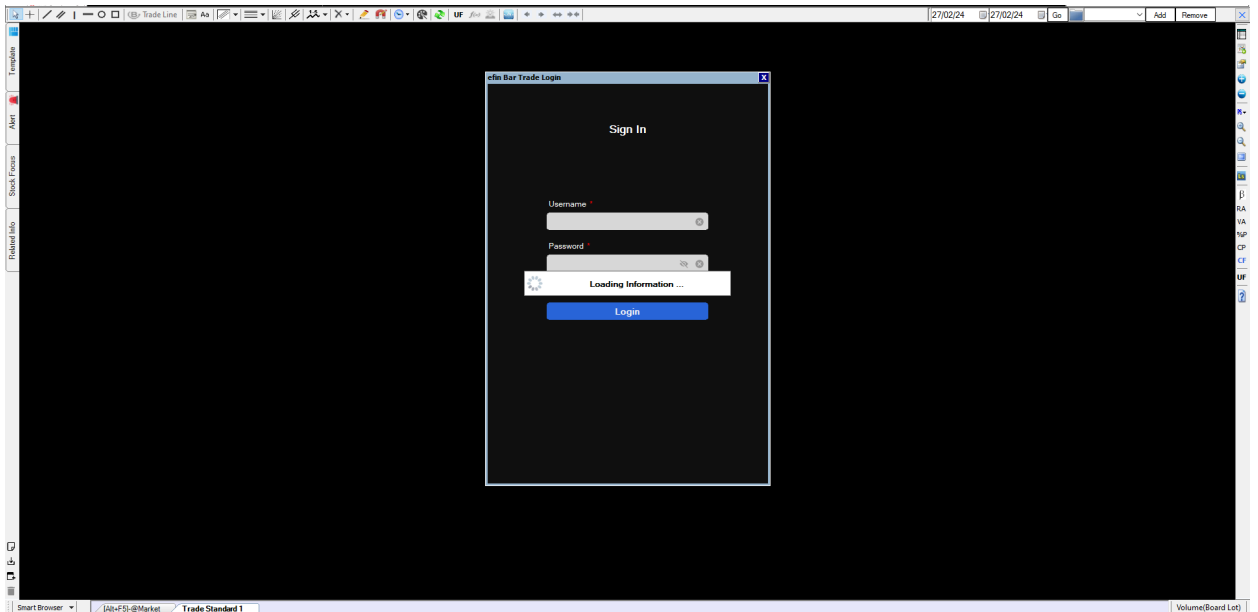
Trade Line Aa UF 27/02/24 27/02/24 Go Add Remove

Template
Alert
Stock Focus
Related Info

efin Bar Trade Login

Sign In

Username *

Password *

Loading Information ...

Login

β RA VA %P CP CF UF

Smart Browser [Alt+F5]-@Market Trade Standard 1 Volume(Board Lot)